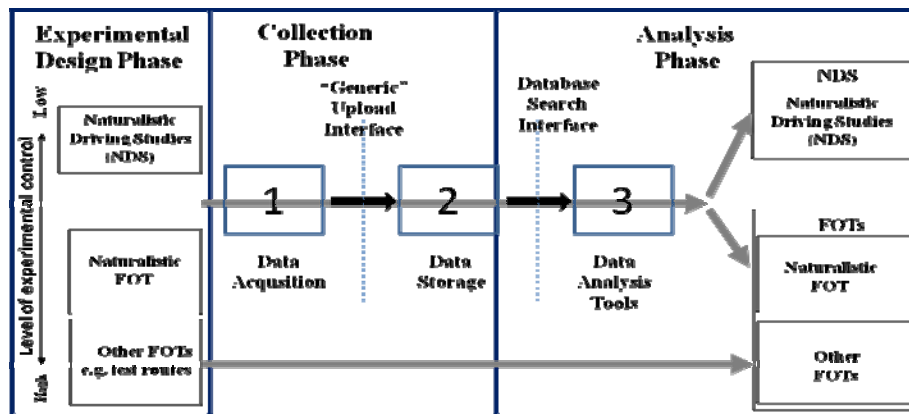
Experimental Design Phase

Collection Phase

Analysis Phase

Low

Level of experimental control

High

Naturalistic Driving Studies (NDS)

Naturalistic FOT

Other FOTs e.g. test routes

"Generic" Upload Interface

Database Search Interface

1

2

3

Data Acqusition

Data Storage

Data Analysis Tools

NDS

Naturalistic Driving Studies (NDS)

FOTs

Naturalistic FOT

Other FOTs